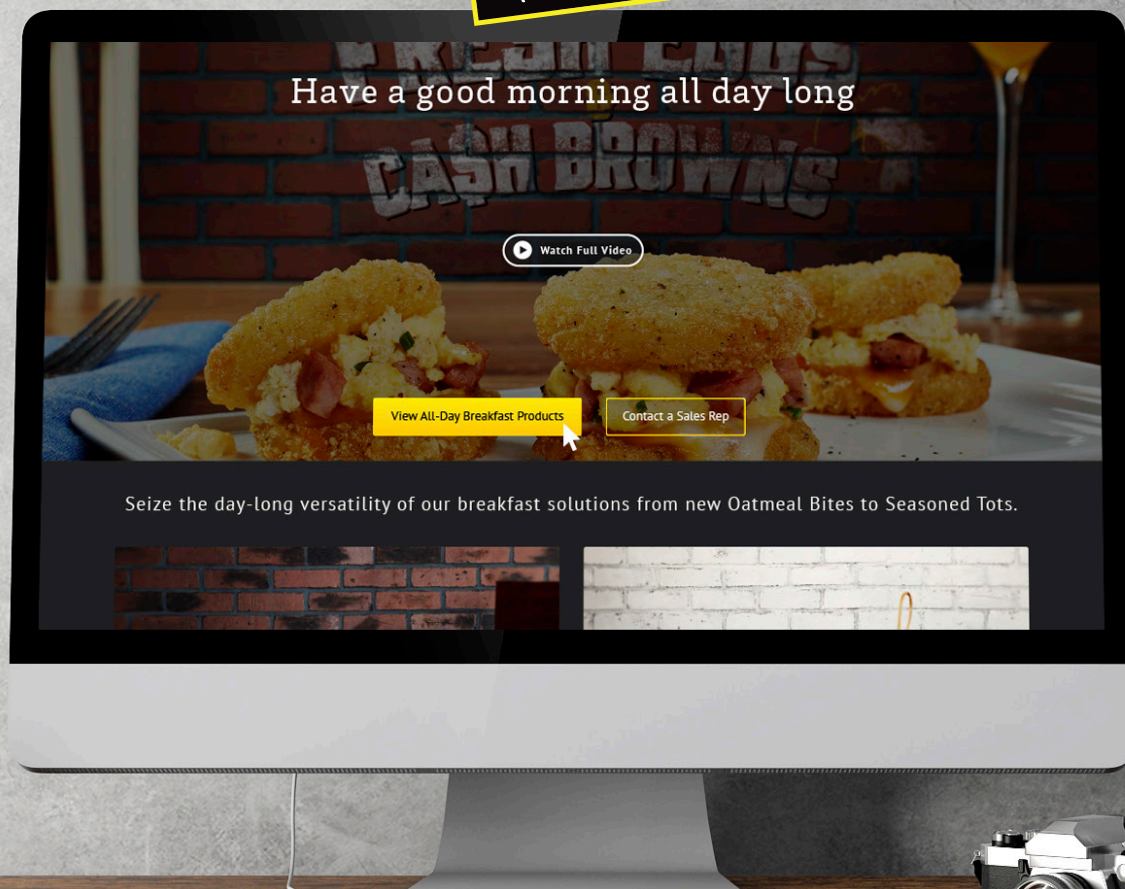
FRESH EGGS
Have a good morning all day long
CASH BROWNS

Watch Full Video

View All-Day Breakfast Products
Contact a Sales Rep

Seize the day-long versatility of our breakfast solutions from new Oatmeal Bites to Seasoned Tots.